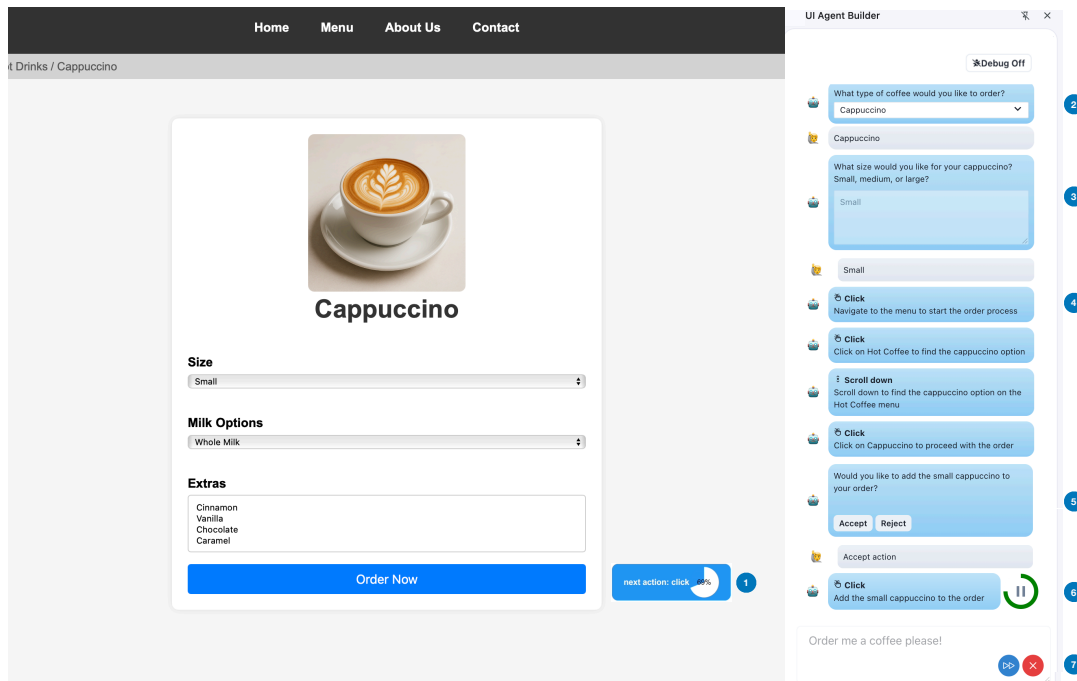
Home Menu About Us Contact

ot Drinks / Cappuccino

Cappuccino

Size

Small

Milk Options

Whole Milk

Extras

Cinnamon
Vanilla
Chocolate
Caramel

Order Now

next action: click 68%

1

UI Agent Builder

Debug Off

What type of coffee would you like to order?

Cappuccino

2

Cappuccino

What size would you like for your cappuccino? Small, medium, or large?

Small

3

Small

Click
Navigate to the menu to start the order process

4

Click
Click on Hot Coffee to find the cappuccino option

Scroll down
Scroll down to find the cappuccino option on the Hot Coffee menu

Click
Click on Cappuccino to proceed with the order

Would you like to add the small cappuccino to your order?

Accept Reject

5

Accept action

Click
Add the small cappuccino to the order

6

Order me a coffee please!

7